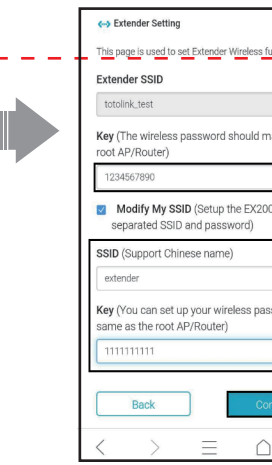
Extender Setting

This page is used to set Extender Wireless fu

Extender SSID

totolink_test

Key (The wireless password should ma root AP/Router)

1234567890

Modify My SSID (Setup the EX200 separated SSID and password)

SSID (Support Chinese name)

extender

Key (You can set up your wireless pass same as the root AP/Router)

1111111111

Back

Co